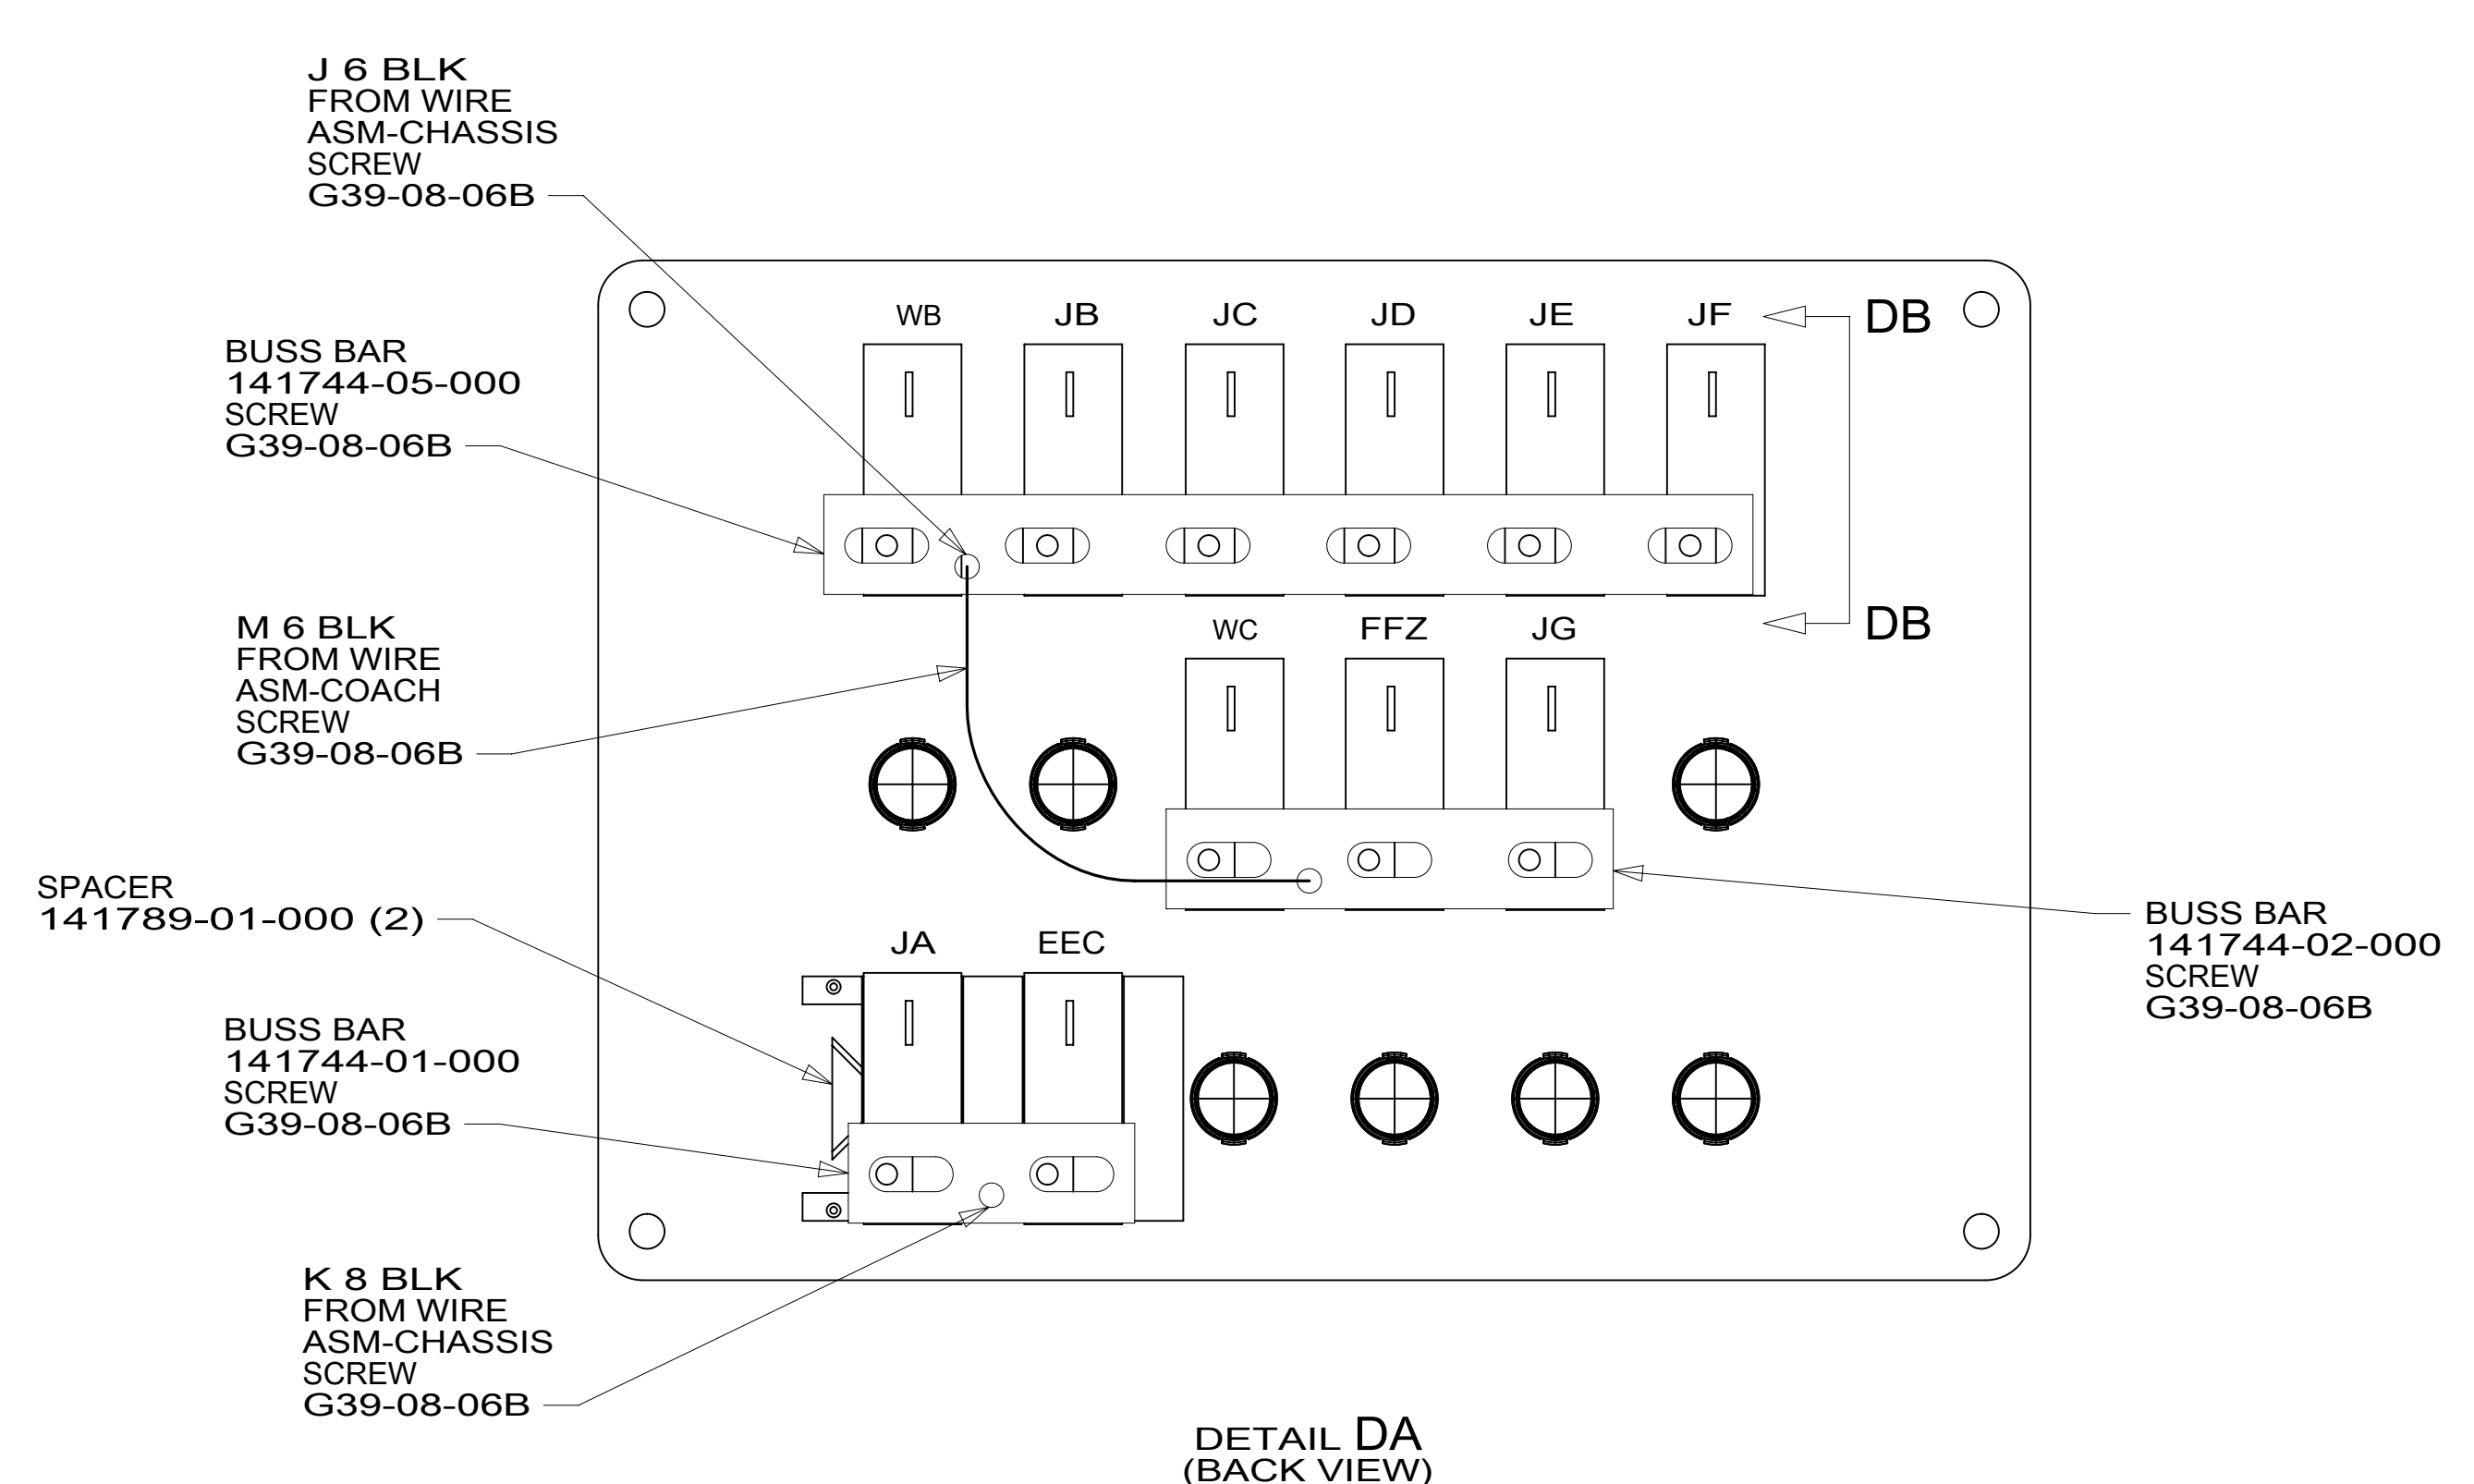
J 6 BLK
FROM WIRE
ASM-CHASSIS
SCREW
G39-08-06B

BUSS BAR
141744-05-000
SCREW
G39-08-06B

WB JB JC JD JE JF

DB

DB

WC FFZ JG

M 6 BLK
FROM WIRE
ASM-COACH
SCREW
G39-08-06B

SPACER
141789-01-000 (2)

BUSS BAR
141744-02-000
SCREW
G39-08-06B

JA EEC

BUSS BAR
141744-01-000
SCREW
G39-08-06B

K 8 BLK
FROM WIRE
ASM-CHASSIS
SCREW
G39-08-06B

DETAIL DA
(BACK VIEW)